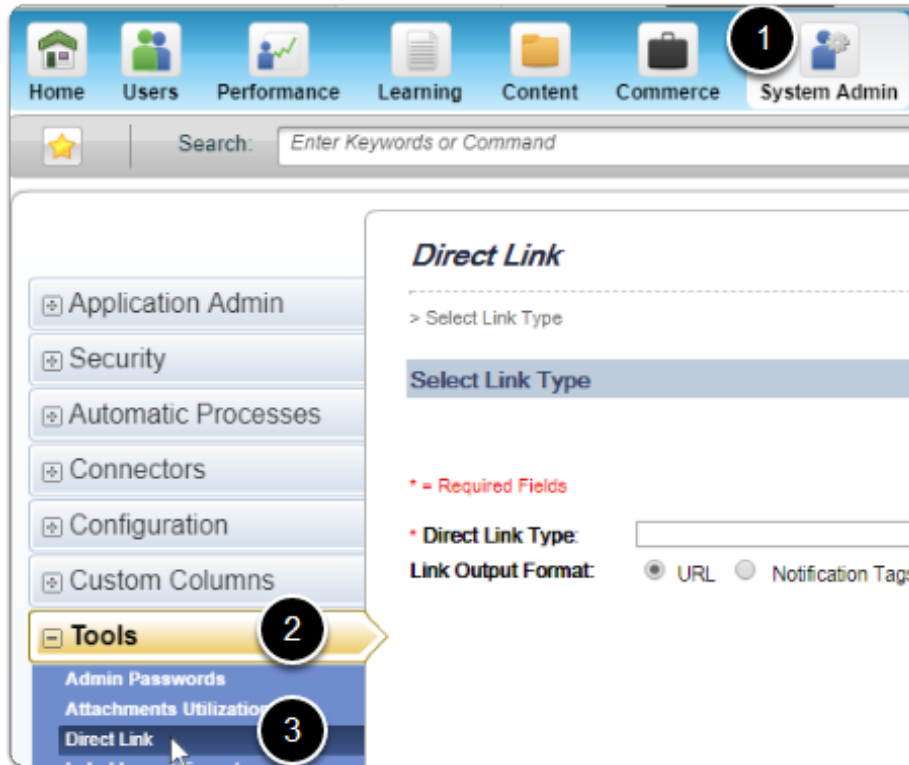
Home Users Performance Learning Content Commerce 1 System Admin

Search: Enter Keywords or Command

Application Admin
Security
Automatic Processes
Connectors
Configuration
Custom Columns
Tools 2
Admin Passwords
Attachments Utilizatio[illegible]
Direct Link 3

Direct Link

> Select Link Type

Select Link Type

* = Required Fields

* Direct Link Type:

Link Output Format: URL Notification Tag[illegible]